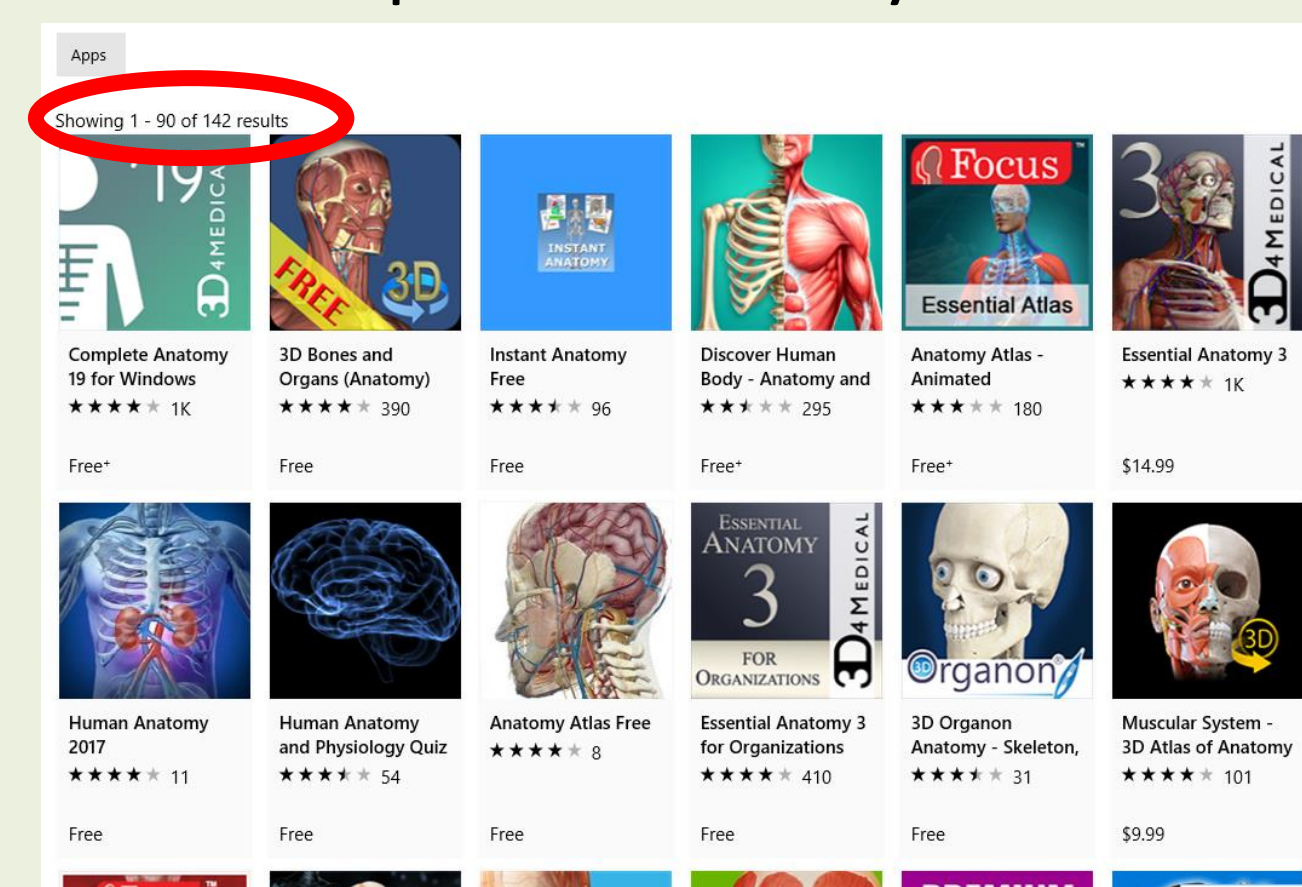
Apps

Showing 1 - 90 of 142 results

19
3D4MEDICAL

FREE 3D

INSTANT ANATOMY

Focus
Essential Atlas

3
3D4MEDICAL

Complete Anatomy 19 for Windows
★★★★★ 1K
Free⁺

3D Bones and Organs (Anatomy)
★★★★★ 390
Free

Instant Anatomy Free
★★★★★ 96
Free

Discover Human Body - Anatomy and
★★★★★ 295
Free⁺

Anatomy Atlas - Animated
★★★★★ 180
Free⁺

Essential Anatomy 3
★★★★★ 1K
$14.99

ESSENTIAL ANATOMY 3 FOR ORGANIZATIONS
3D4MEDICAL

Organon

3D

Human Anatomy 2017
★★★★★ 11
Free

Human Anatomy and Physiology Quiz
★★★★★ 54
Free

Anatomy Atlas Free
★★★★★ 8
Free

Essential Anatomy 3 for Organizations
★★★★★ 410
Free

3D Organon Anatomy - Skeleton,
★★★★★ 31
Free

Muscular System - 3D Atlas of Anatomy
★★★★★ 101
$9.99